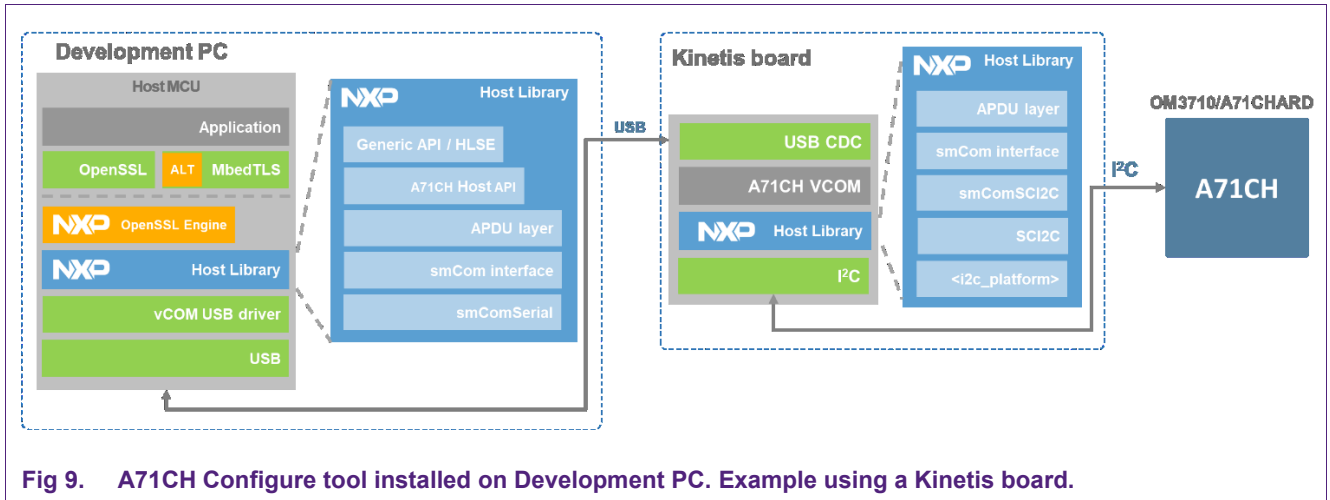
Development PC

Host MCU

Application

OpenSSL

ALT

MbedTLS

NXP OpenSSL Engine

NXP Host Library

vCOM USB driver

USB

NXP Host Library

Generic API / HLSE

A71CH Host API

APDU layer

smCom interface

smComSerial

USB

Kinetis board

USB CDC

A71CH VCOM

NXP Host Library

I$^2$C

NXP Host Library

APDU layer

smCom interface

smComSCI2C

SCI2C

<i2c_platform>

I$^2$C

OM3710/A71CHARD

A71CH

Fig 9. A71CH Configure tool installed on Development PC. Example using a Kinetis board.